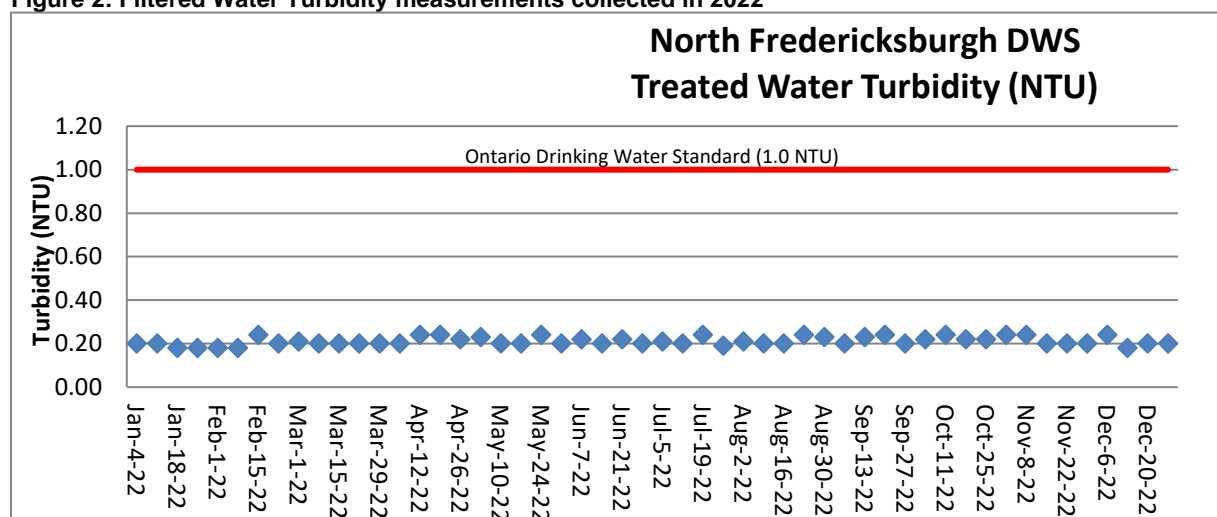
Figure 2: Filtered Water Turbidity measurements collected in 2022

North Fredericksburgh DWS
Treated Water Turbidity (NTU)

Turbidity (NTU)

1.20
1.00
0.80
0.60
0.40
0.20
0.00

Ontario Drinking Water Standard (1.0 NTU)

Jan-4-22
Jan-18-22
Feb-1-22
Feb-15-22
Mar-1-22
Mar-15-22
Mar-29-22
Apr-12-22
Apr-26-22
May-10-22
May-24-22
Jun-7-22
Jun-21-22
Jul-5-22
Jul-19-22
Aug-2-22
Aug-16-22
Aug-30-22
Sep-13-22
Sep-27-22
Oct-11-22
Oct-25-22
Nov-8-22
Nov-22-22
Dec-6-22
Dec-20-22